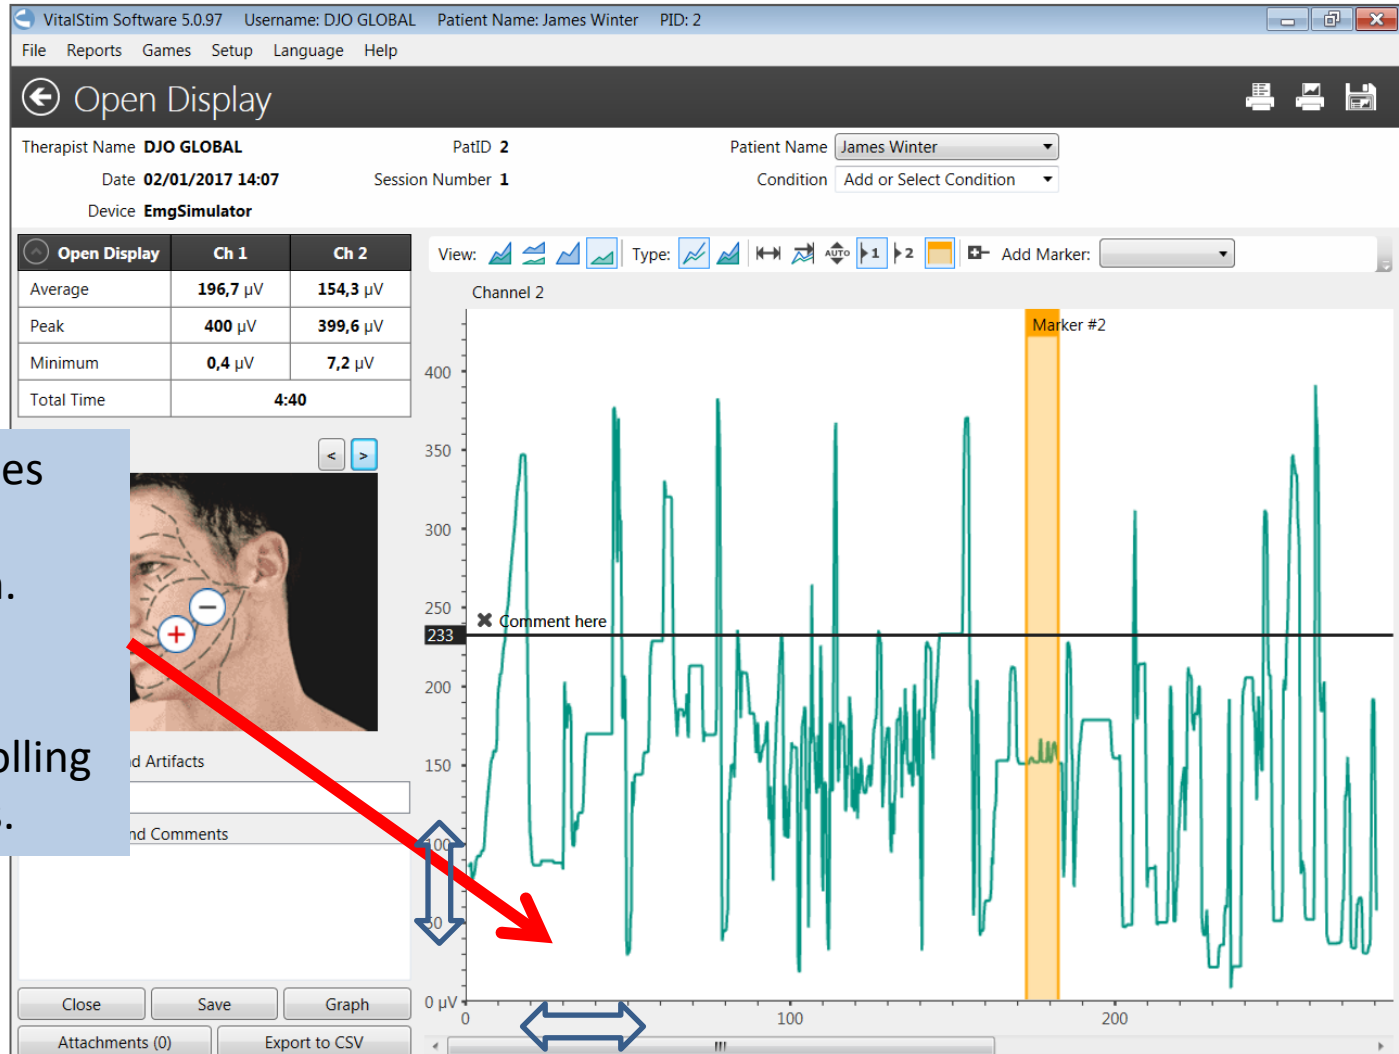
VitalStim Software 5.0.97 Username: DJO GLOBAL Patient Name: James Winter PID: 2

File Reports Games Setup Language Help

Open Display

Therapist Name DJO GLOBAL
PatID 2
Patient Name James Winter
Date 02/01/2017 14:07
Session Number 1
Condition Add or Select Condition
Device EmgSimulator

| Open Display | Ch 1 | Ch 2 |
|---|---|---|
| Average | 196,7 µV | 154,3 µV |
| Peak | 400 µV | 399,6 µV |
| Minimum | 0,4 µV | 7,2 µV |
| Total Time | 4:40 | |

es

n.

olling

s.

< >

d Artifacts

nd Comments

Close Save Graph
Attachments (0) Export to CSV

View: Type: AUTO 1 2 Add Marker:

Channel 2

Marker #2

Comment here

400
350
300
250
233
200
150
100
50
0 µV

0 100 200